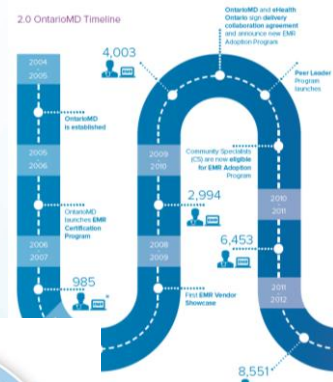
2.0 OntarioMD Timeline

2004
2005

OntarioMD is established

2005
2006

OntarioMD launches EMR Certification Program

2006
2007

985

4,003

2009
2010

2,994

2008
2009

First EMR Vendor Showcase

OntarioMD and eHealth Ontario sign delivery collaboration agreement and announce new EMR Adoption Program

Peer Leader Program launches

Community Specialists (CS) are now eligible for EMR Adoption Program

2010
2011

6,453

2011
2012

8,551